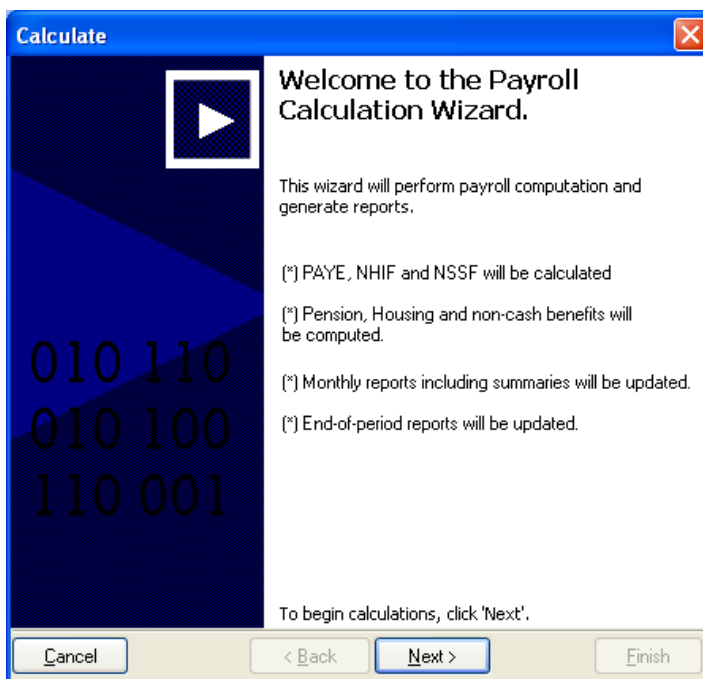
Calculate

010 110
010 100
110 001

Welcome to the Payroll Calculation Wizard.

This wizard will perform payroll computation and generate reports.

(*) PAYE, NHIF and NSSF will be calculated

(*) Pension, Housing and non-cash benefits will be computed.

(*) Monthly reports including summaries will be updated.

(*) End-of-period reports will be updated.

To begin calculations, click 'Next'.

Cancel

< Back

Next >

Finish